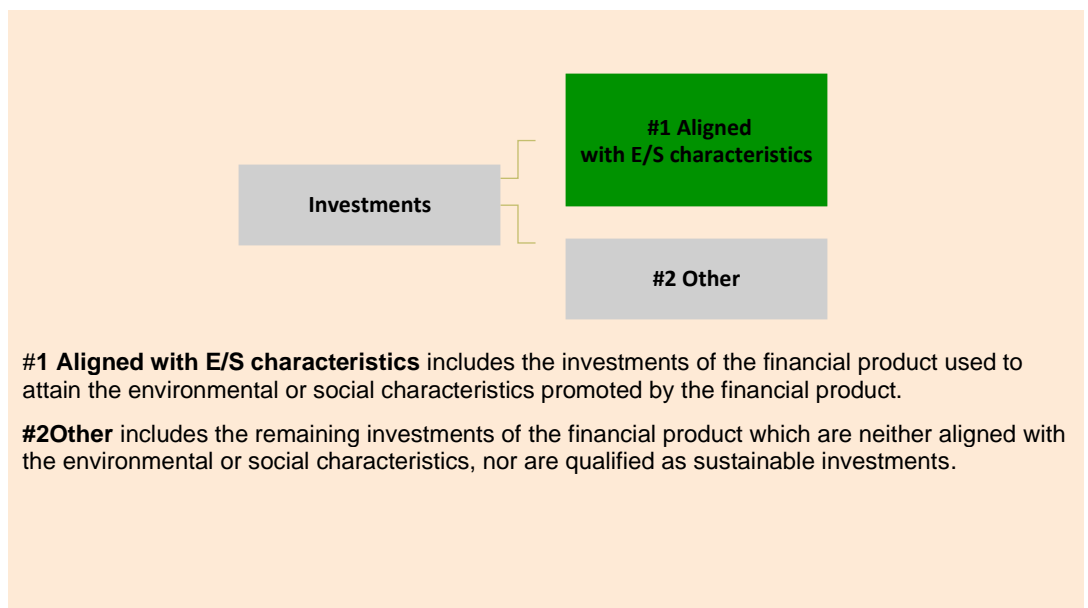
Investments

#1 Aligned with E/S characteristics

#2 Other

#1 Aligned with E/S characteristics includes the investments of the financial product used to attain the environmental or social characteristics promoted by the financial product.

#2Other includes the remaining investments of the financial product which are neither aligned with the environmental or social characteristics, nor are qualified as sustainable investments.